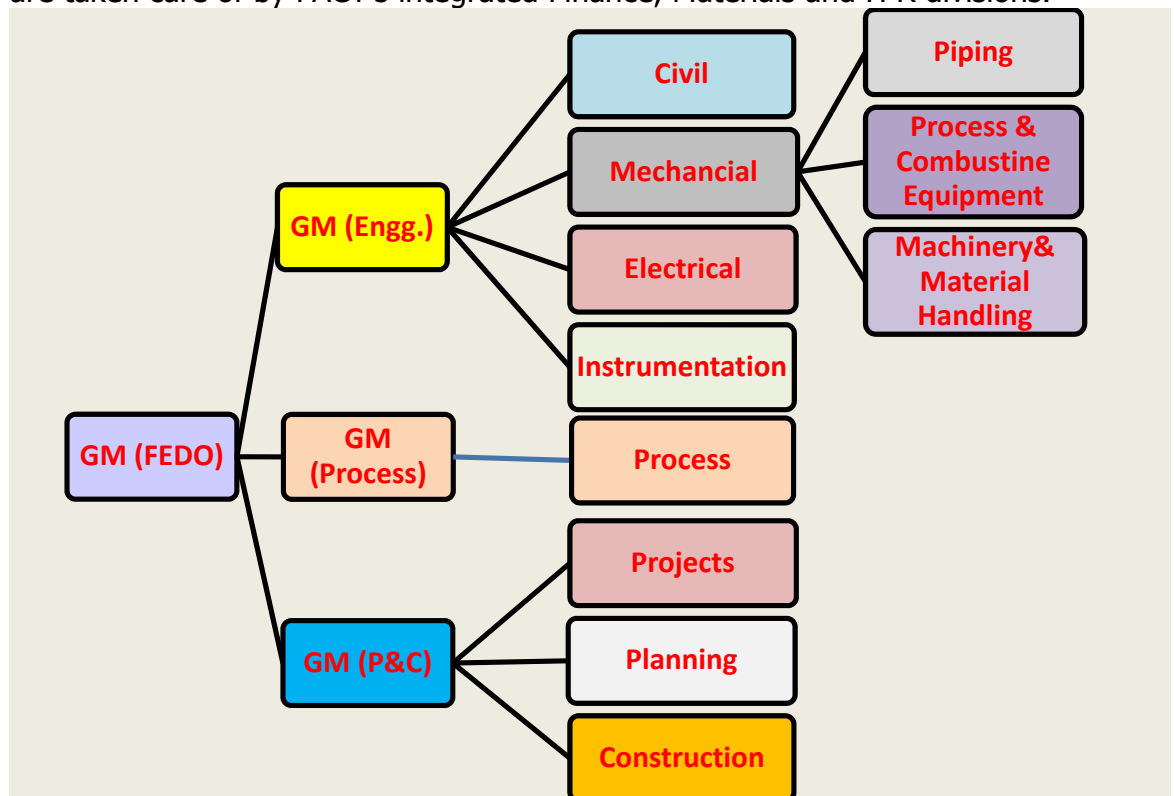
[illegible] integrated Finance, Materials and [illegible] divisions.

GM (FEDO)

GM (Engg.)

Civil

Mechancial

Piping

Process & Combustine Equipment

Machinery& Material Handling

Electrical

Instrumentation

GM (Process)

Process

GM (P&C)

Projects

Planning

Construction